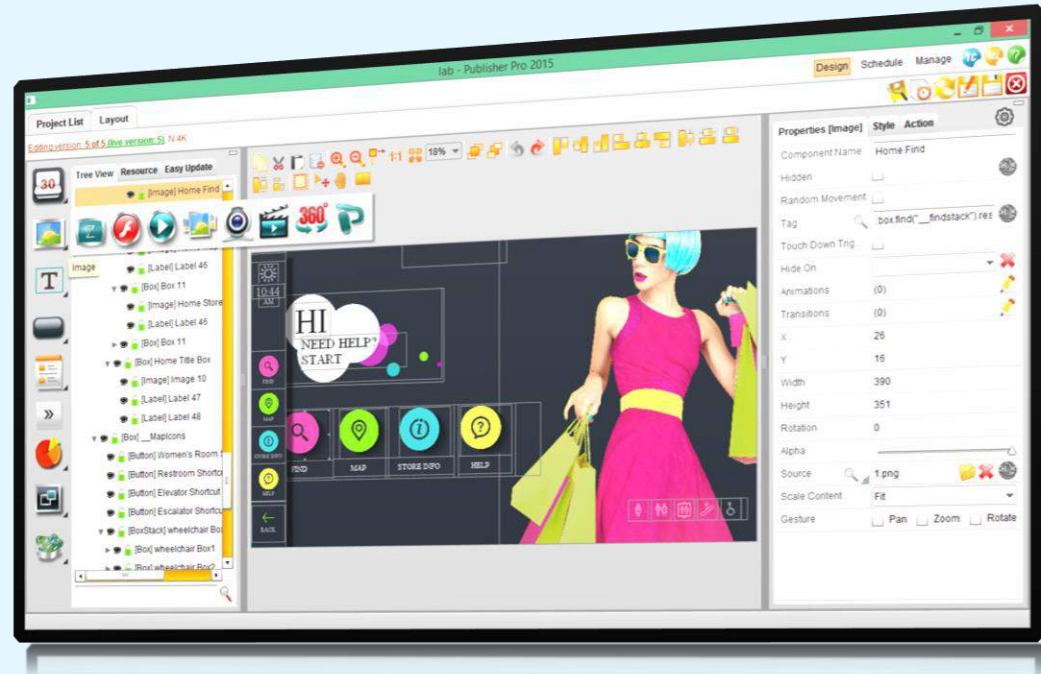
lab - Publisher Pro 2015

Design Schedule Manage

Project List Layout

Editing version: 5 of 5 (live version: 5) N 4K

Tree View Resource Easy Update

[Image] Home Find

Image

[Label] Label 46
[Box] Box 11
[Image] Home Store
[Label] Label 46
[Box] Box 11
[Box] Home Title Box
[Image] Image 10
[Label] Label 47
[Label] Label 48
[Box] __MapIcons
[Button] Women's Room
[Button] Restroom Shortcu
[Button] Elevator Shortcut
[Button] Escalator Shortcu
[BoxStack] wheelchair Box
[Box] wheelchair Box1
[Box] wheelchair Box2

30

T

18%

360°

10:44 AM

FIND
MAP
STORE INFO
HELP
BACK

HI
NEED HELP?
START

FIND MAP STORE INFO HELP

Properties [Image] Style Action

Component Name Home Find
Hidden
Random Movement
Tag box.find("__findstack").res
Touch Down Trig...
Hide On
Animations (0)
Transitions (0)
X 26
Y 16
Width 390
Height 351
Rotation 0
Alpha
Source 1.png
Scale Content Fit
Gesture Pan Zoom Rotate